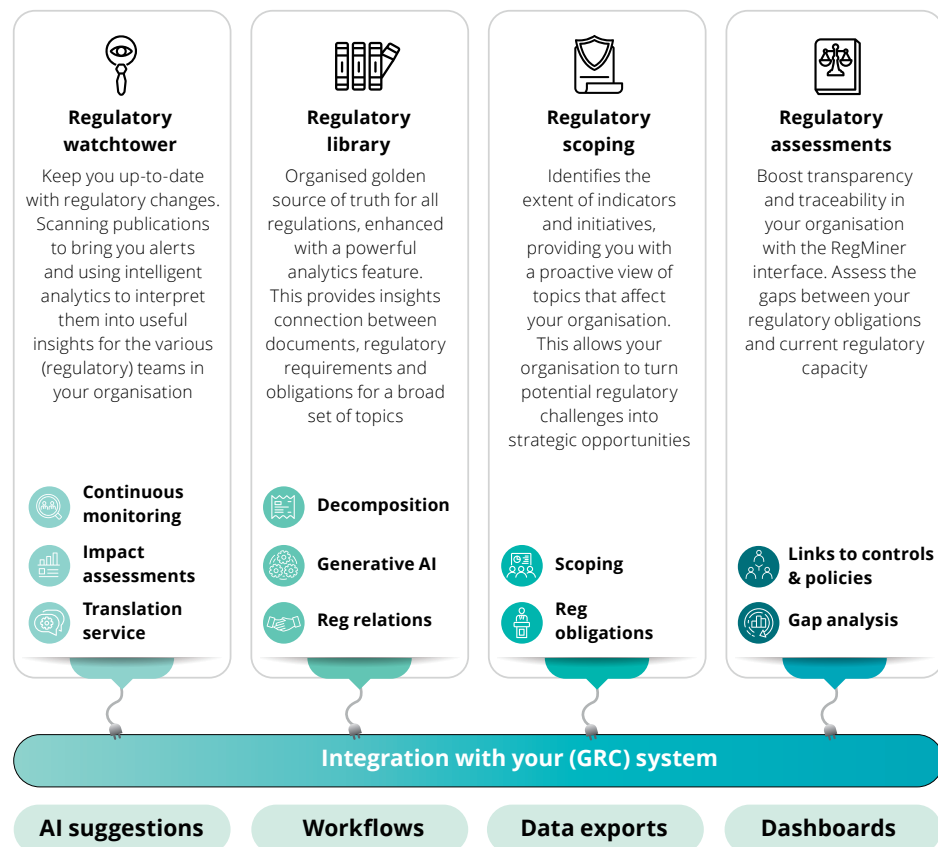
Regulatory watchtower

Keep you up-to-date with regulatory changes. Scanning publications to bring you alerts and using intelligent analytics to interpret them into useful insights for the various (regulatory) teams in your organisation

Continuous monitoring

Impact assessments

Translation service

Regulatory library

Organised golden source of truth for all regulations, enhanced with a powerful analytics feature. This provides insights connection between documents, regulatory requirements and obligations for a broad set of topics

Decomposition

Generative AI

Reg relations

Regulatory scoping

Identifies the extent of indicators and initiatives, providing you with a proactive view of topics that affect your organisation. This allows your organisation to turn potential regulatory challenges into strategic opportunities

Scoping

Reg obligations

Regulatory assessments

Boost transparency and traceability in your organisation with the RegMiner interface. Assess the gaps between your regulatory obligations and current regulatory capacity

Links to controls & policies

Gap analysis

Integration with your (GRC) system

AI suggestions

Workflows

Data exports

Dashboards